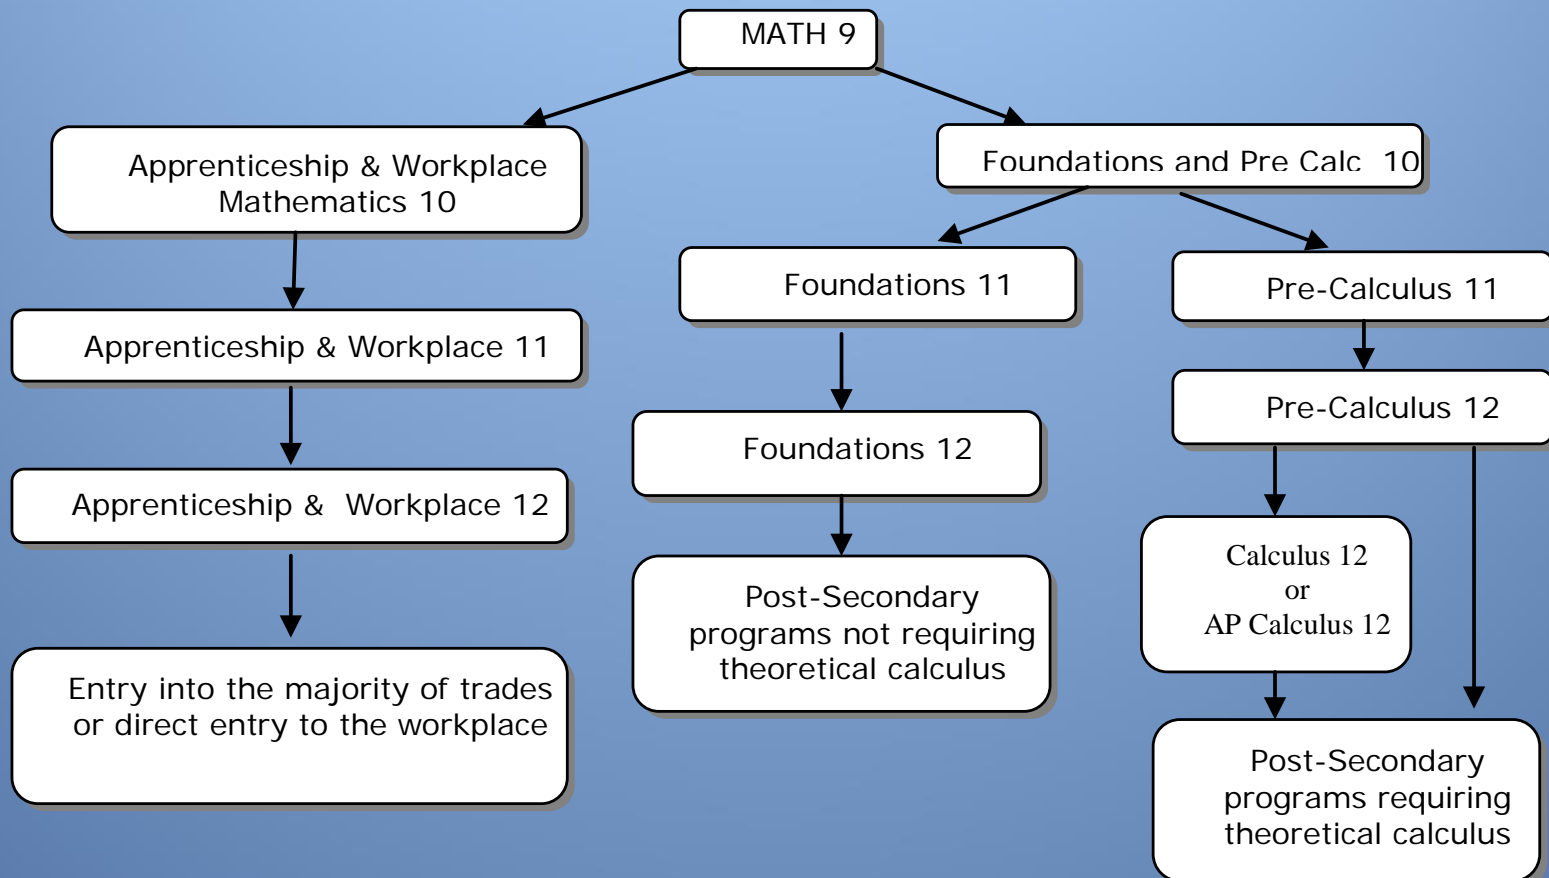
MATH 9

Apprenticeship & Workplace Mathematics 10

Foundations and Pre Calc 10

Apprenticeship & Workplace 11

Apprenticeship & Workplace 12

Entry into the majority of trades or direct entry to the workplace

Foundations 11

Foundations 12

Post-Secondary programs not requiring theoretical calculus

Pre-Calculus 11

Pre-Calculus 12

Calculus 12
or
AP Calculus 12

Post-Secondary programs requiring theoretical calculus